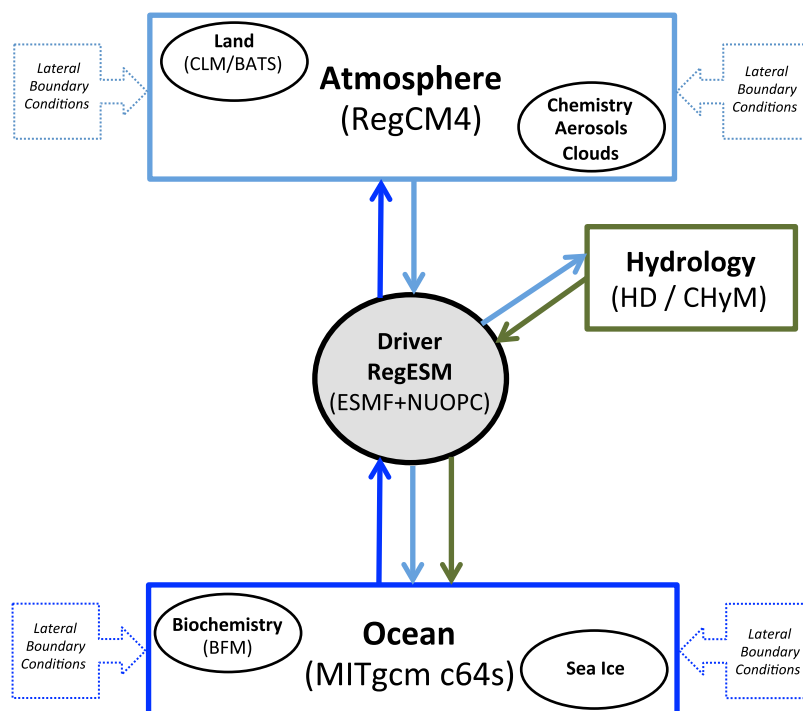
Lateral Boundary Conditions

Land
(CLM/BATS)

Atmosphere
(RegCM4)

Chemistry
Aerosols
Clouds

Lateral Boundary Conditions

Hydrology
(HD / CHyM)

Driver
RegESM
(ESMF+NUOPC)

Lateral Boundary Conditions

Biochemistry
(BFM)

Ocean
(MITgcm c64s)

Sea Ice

Lateral Boundary Conditions